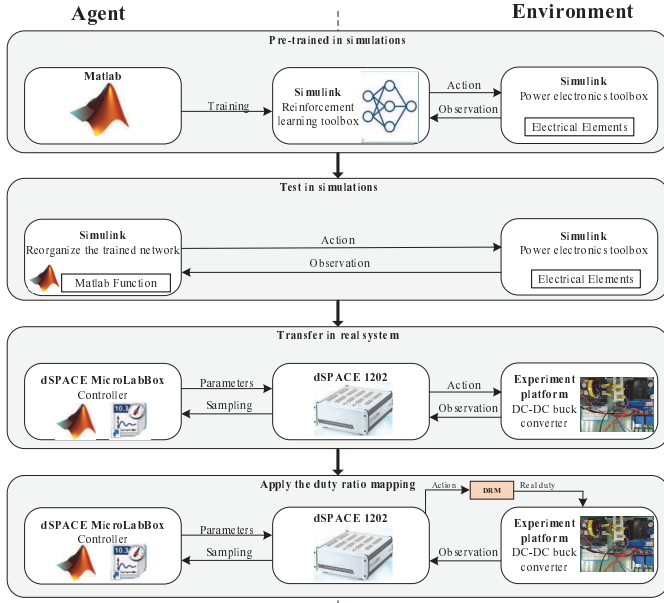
Agent

Environment

Pre-trained in simulations

Matlab

Training

Simulink
Reinforcement learning toolbox

Action

Observation

Simulink
Power electronics toolbox

Electrical Elements

Test in simulations

Simulink
Reorganize the trained network

Matlab Function

Action

Observation

Simulink
Power electronics toolbox

Electrical Elements

Transfer in real system

dSPACE MicroLabBox
Controller

Parameters

Sampling

dSPACE 1202

Action

Observation

Experiment platform
DC-DC buck converter

Apply the duty ratio mapping

Action

DRM

Real duty

dSPACE MicroLabBox
Controller

Parameters

Sampling

dSPACE 1202

Observation

Experiment platform
DC-DC buck converter